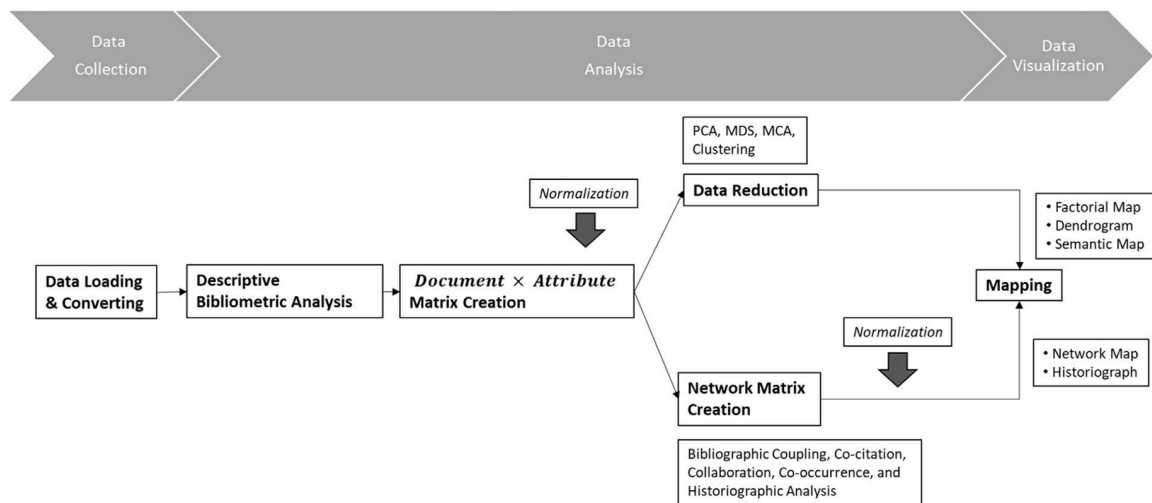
Data Collection

Data Analysis

Data Visualization

PCA, MDS, MCA, Clustering

Normalization

Data Reduction

• Factorial Map
• Dendrogram
• Semantic Map

Data Loading & Converting

Descriptive Bibliometric Analysis

$Document \times Attribute$ Matrix Creation

Mapping

Normalization

• Network Map
• Historiograph

Network Matrix Creation

Bibliographic Coupling, Co-citation, Collaboration, Co-occurrence, and Historiographic Analysis